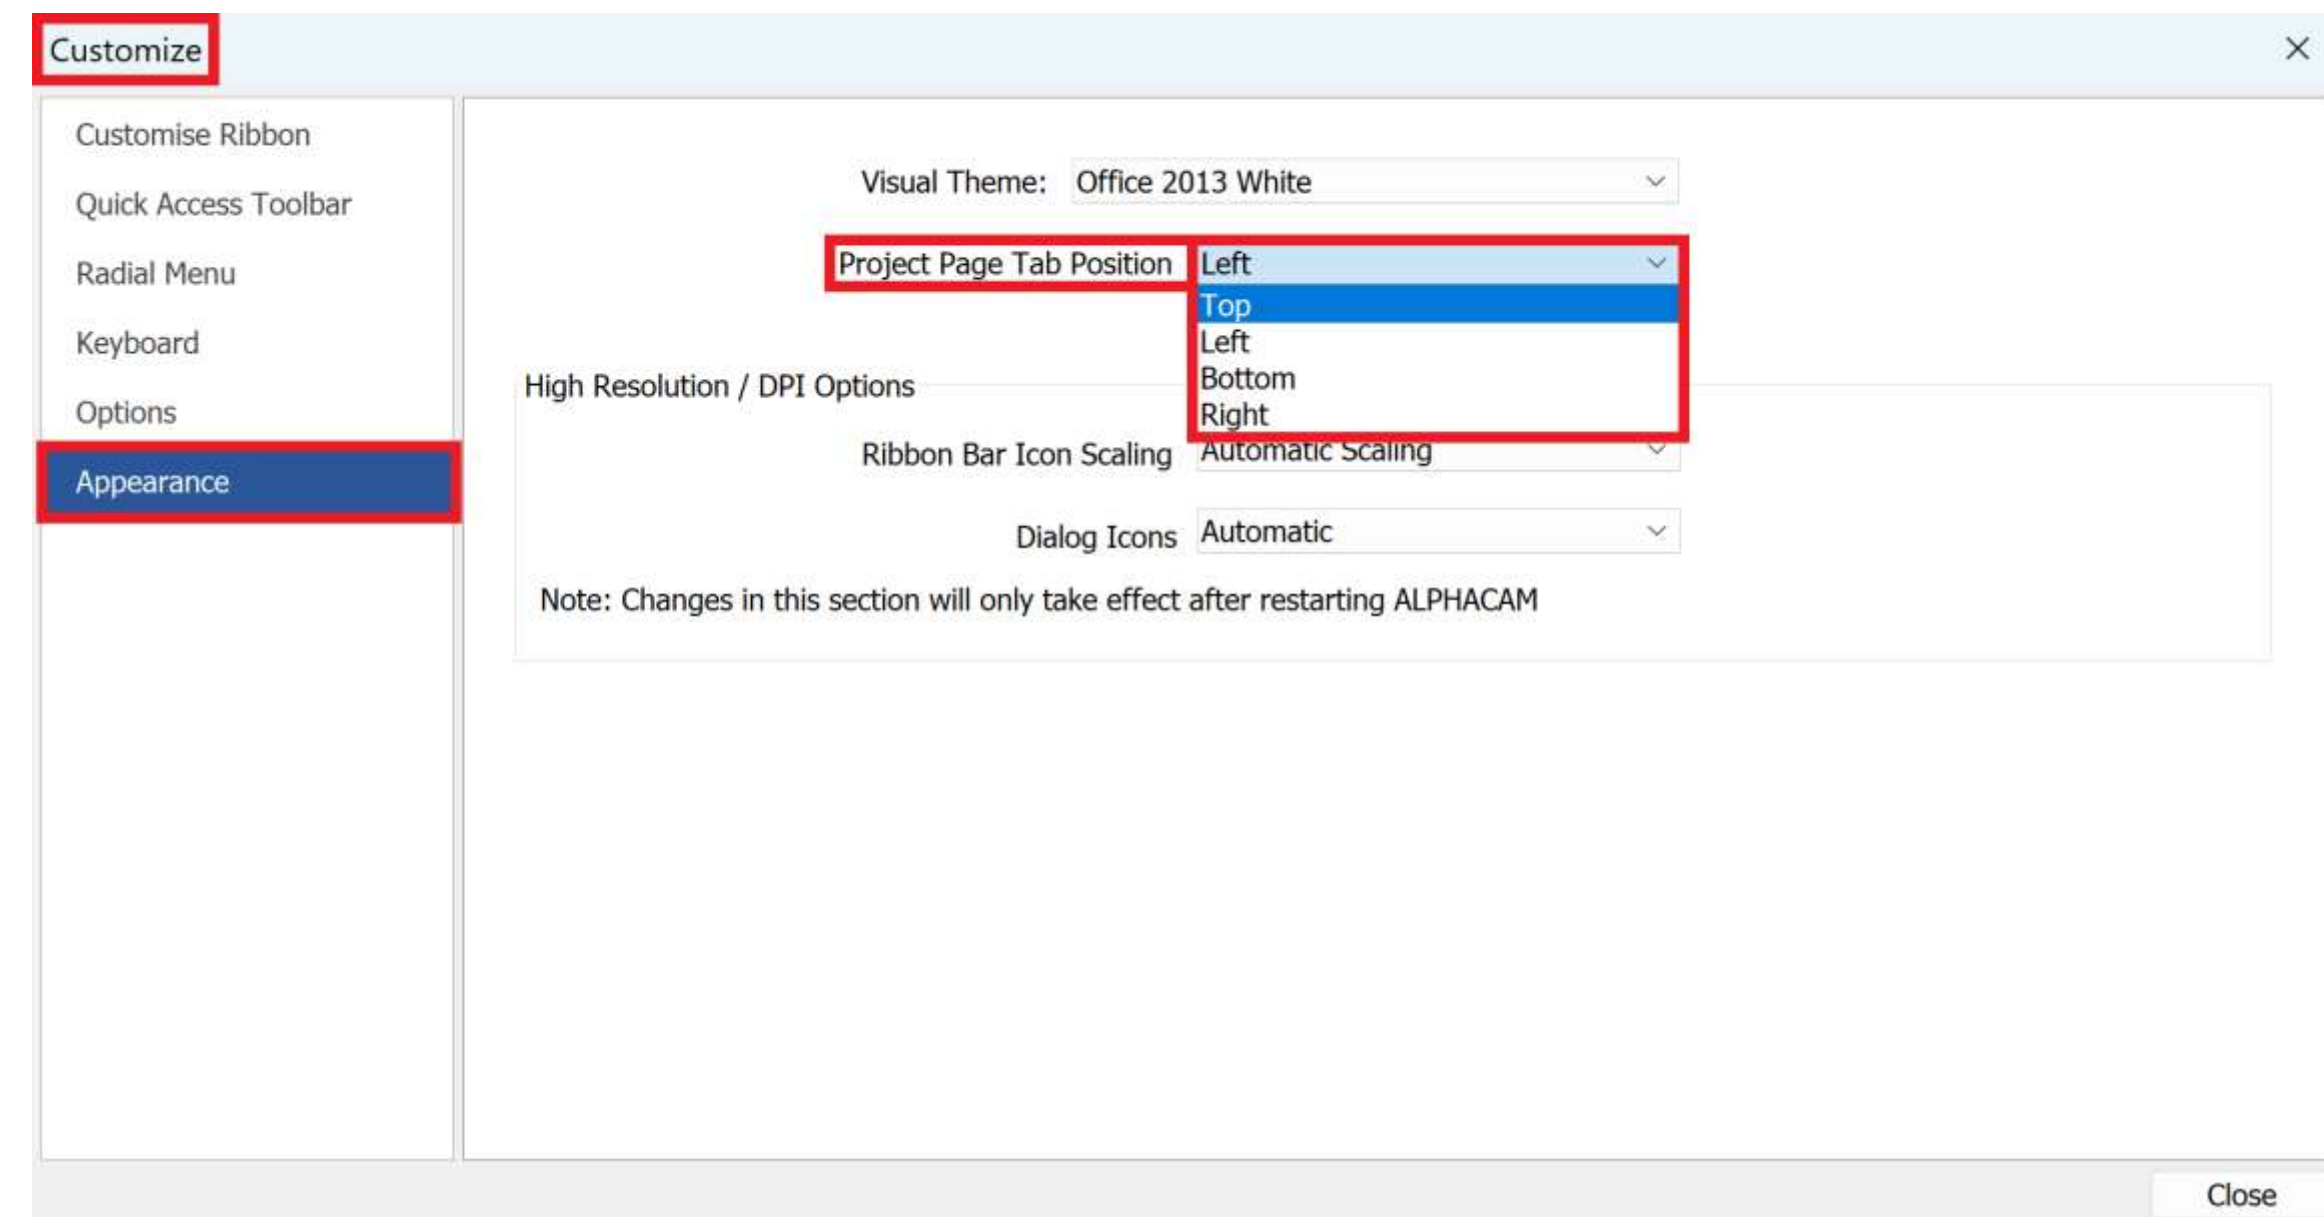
Customize

×

Customise Ribbon

Quick Access Toolbar

Radial Menu

Keyboard

Options

Appearance

Visual Theme: Office 2013 White

Project Page Tab Position Left

Top
Left
Bottom
Right

High Resolution / DPI Options

Ribbon Bar Icon Scaling Automatic Scaling

Dialog Icons Automatic

Note: Changes in this section will only take effect after restarting ALPHACAM

Close